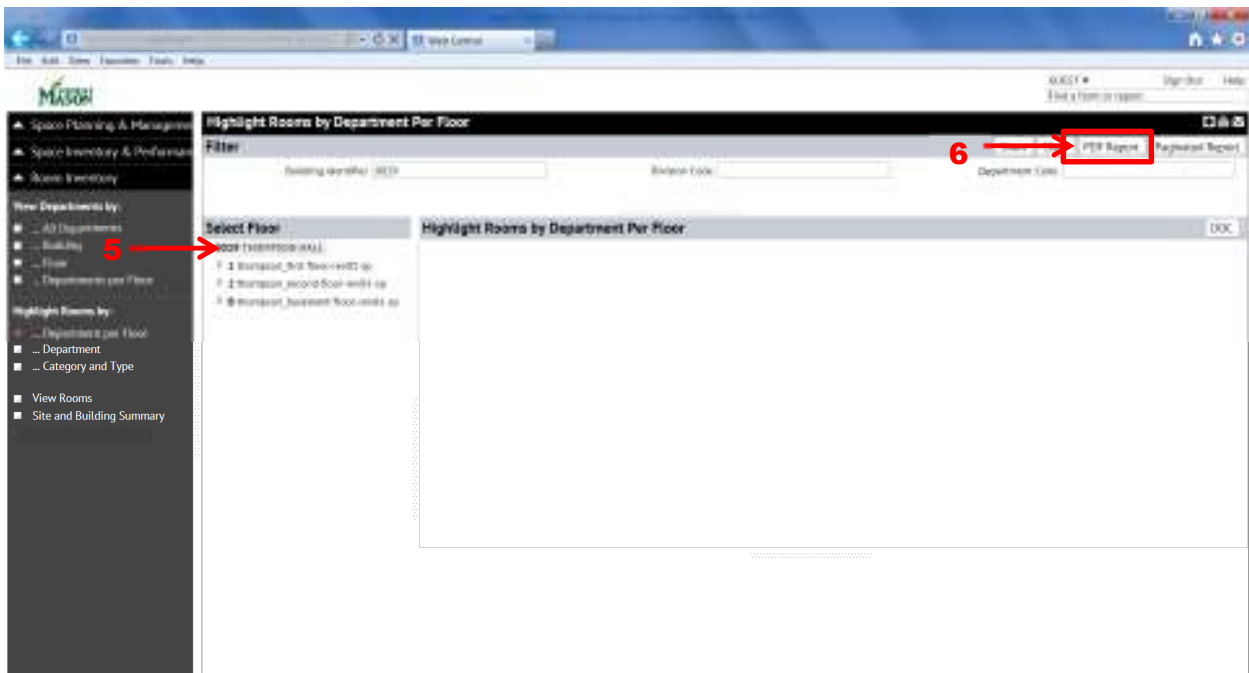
Web Central

File Edit View Favorites Tools Help

MASON

GUEST ▾ Sign Out Help
Find a Room or report

Space Planning & Manageme
Space Inventory & Performan
Basic Inventory

View Departments by:
... All Departments
... Building
... Floor
... Departments per Floor

Highlight Rooms by:
... Department per Floor
... Department
... Category and Type

View Rooms
Site and Building Summary

Highlight Rooms by Department Per Floor

Filter

6

PDF Report Paginated Report

Building Identifier 0029 Division Code Department Code

Select Floor

5

0029 THOMPSON HALL
1 thompson_first floor-revB1-sp
2 thompson_second floor-revB1-sp
B thompson_basement floor-revB1-sp

Highlight Rooms by Department Per Floor

DOC